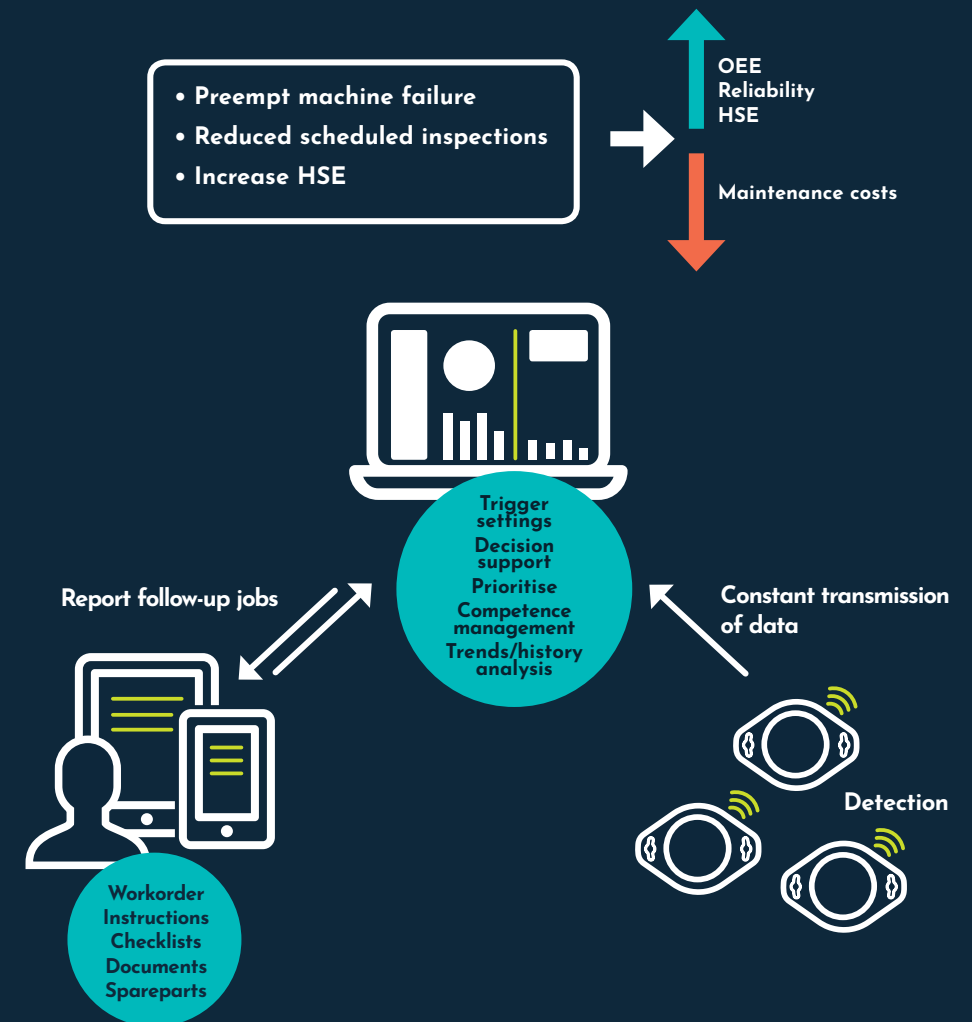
• Preempt machine failure
• Reduced scheduled inspections
• Increase HSE

OEE
Reliability
HSE

Maintenance costs

Trigger settings
Decision support
Prioritise
Competence management
Trends/history analysis

Report follow-up jobs

Constant transmission of data

Detection

Workorder
Instructions
Checklists
Documents
Spareparts